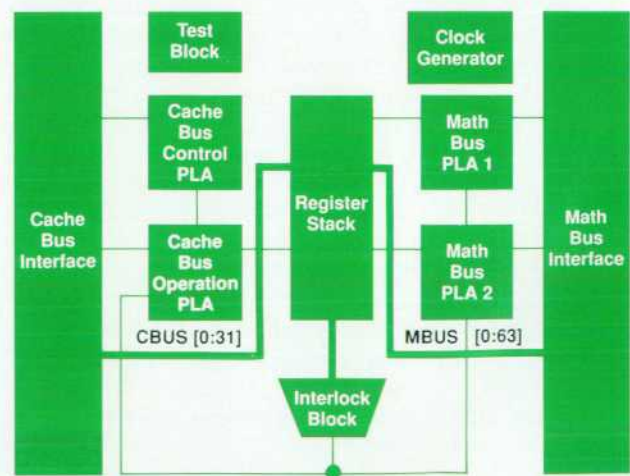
Test Block

Clock Generator

Cache Bus Control PLA

Register Stack

Math Bus PLA 1

Cache Bus Interface

Cache Bus Operation PLA

Math Bus PLA 2

Math Bus Interface

CBUS [0:31]

MBUS [0:63]

Interlock Block